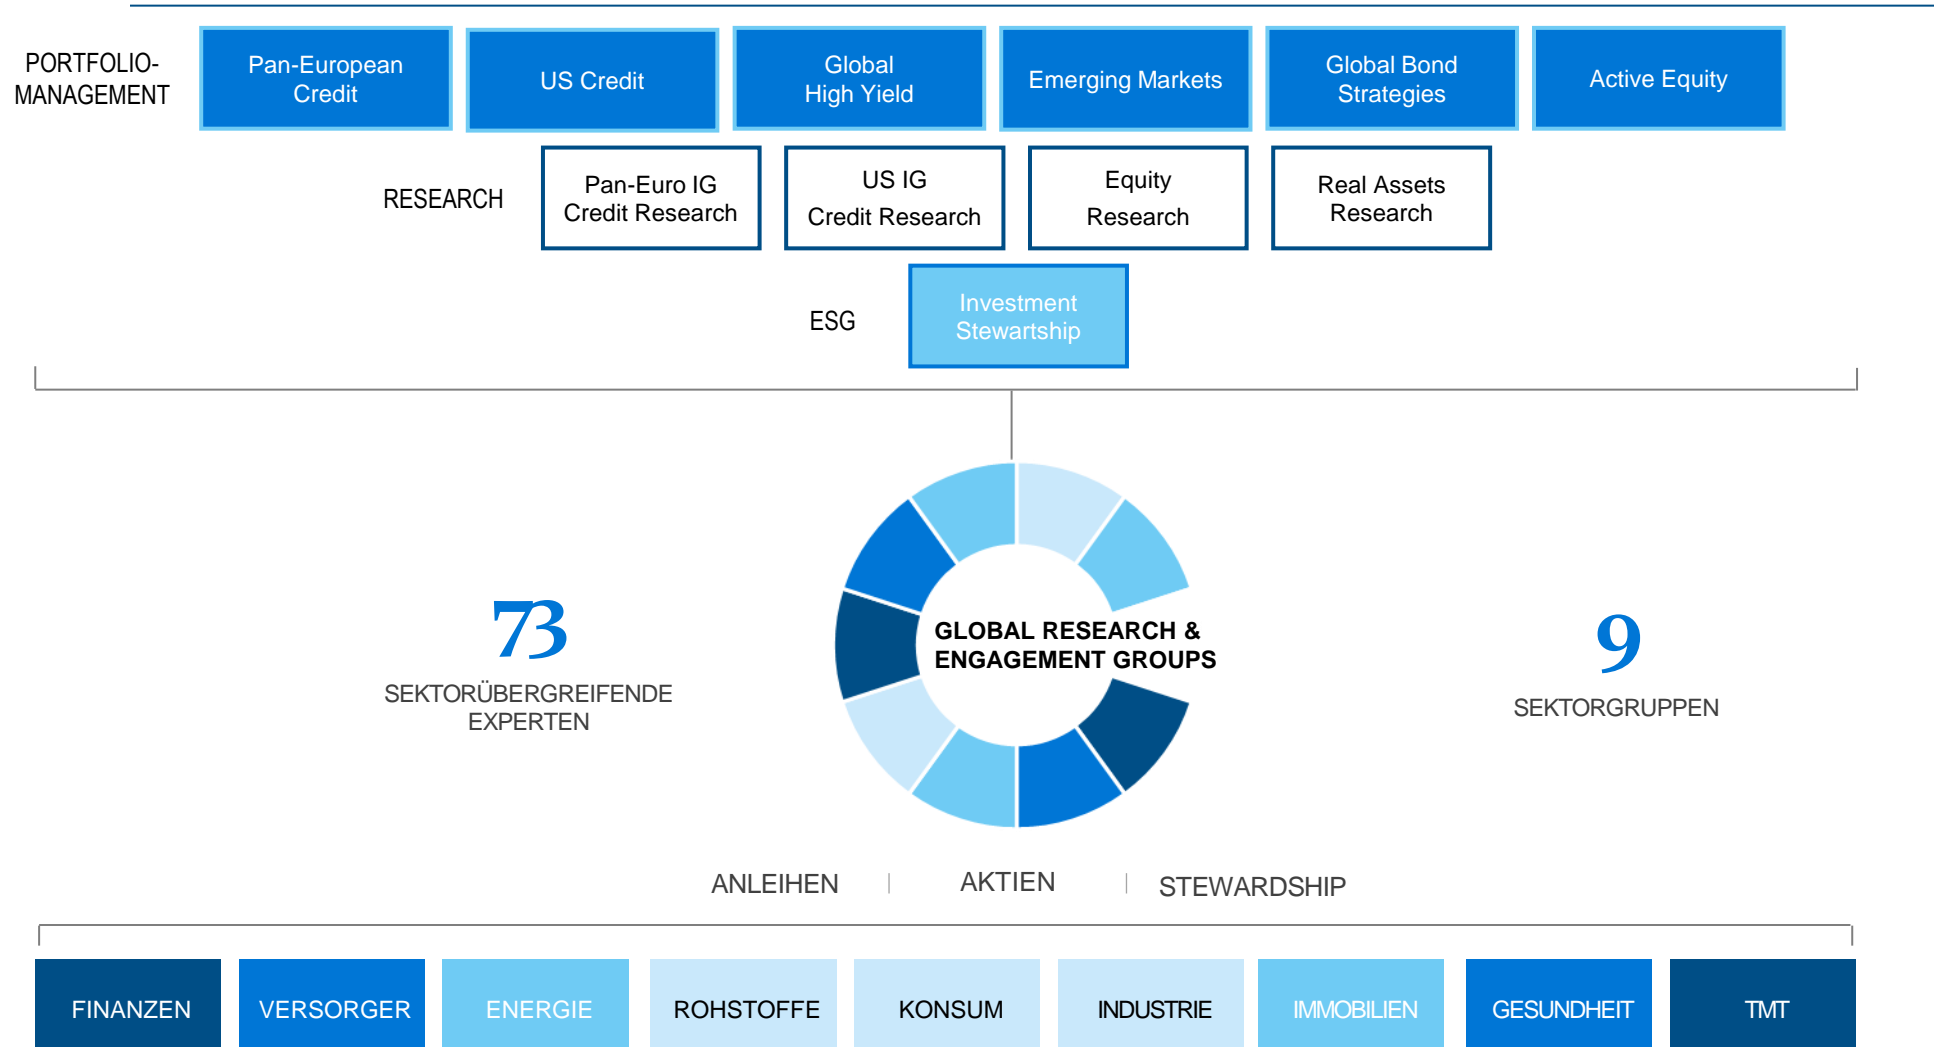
PORTFOLIO-MANAGEMENT

Pan-European Credit

US Credit

Global High Yield

Emerging Markets

Global Bond Strategies

Active Equity

RESEARCH

Pan-Euro IG Credit Research

US IG Credit Research

Equity Research

Real Assets Research

ESG

Investment Stewartship

73
SEKTORÜBERGREIFENDE EXPERTEN

GLOBAL RESEARCH & ENGAGEMENT GROUPS

9
SEKTORGRUPPEN

ANLEIHEN | AKTIEN | STEWARDSHIP

FINANZEN

VERSORGER

ENERGIE

ROHSTOFFE

KONSUM

INDUSTRIE

IMMOBILIEN

GESUNDHEIT

TMT